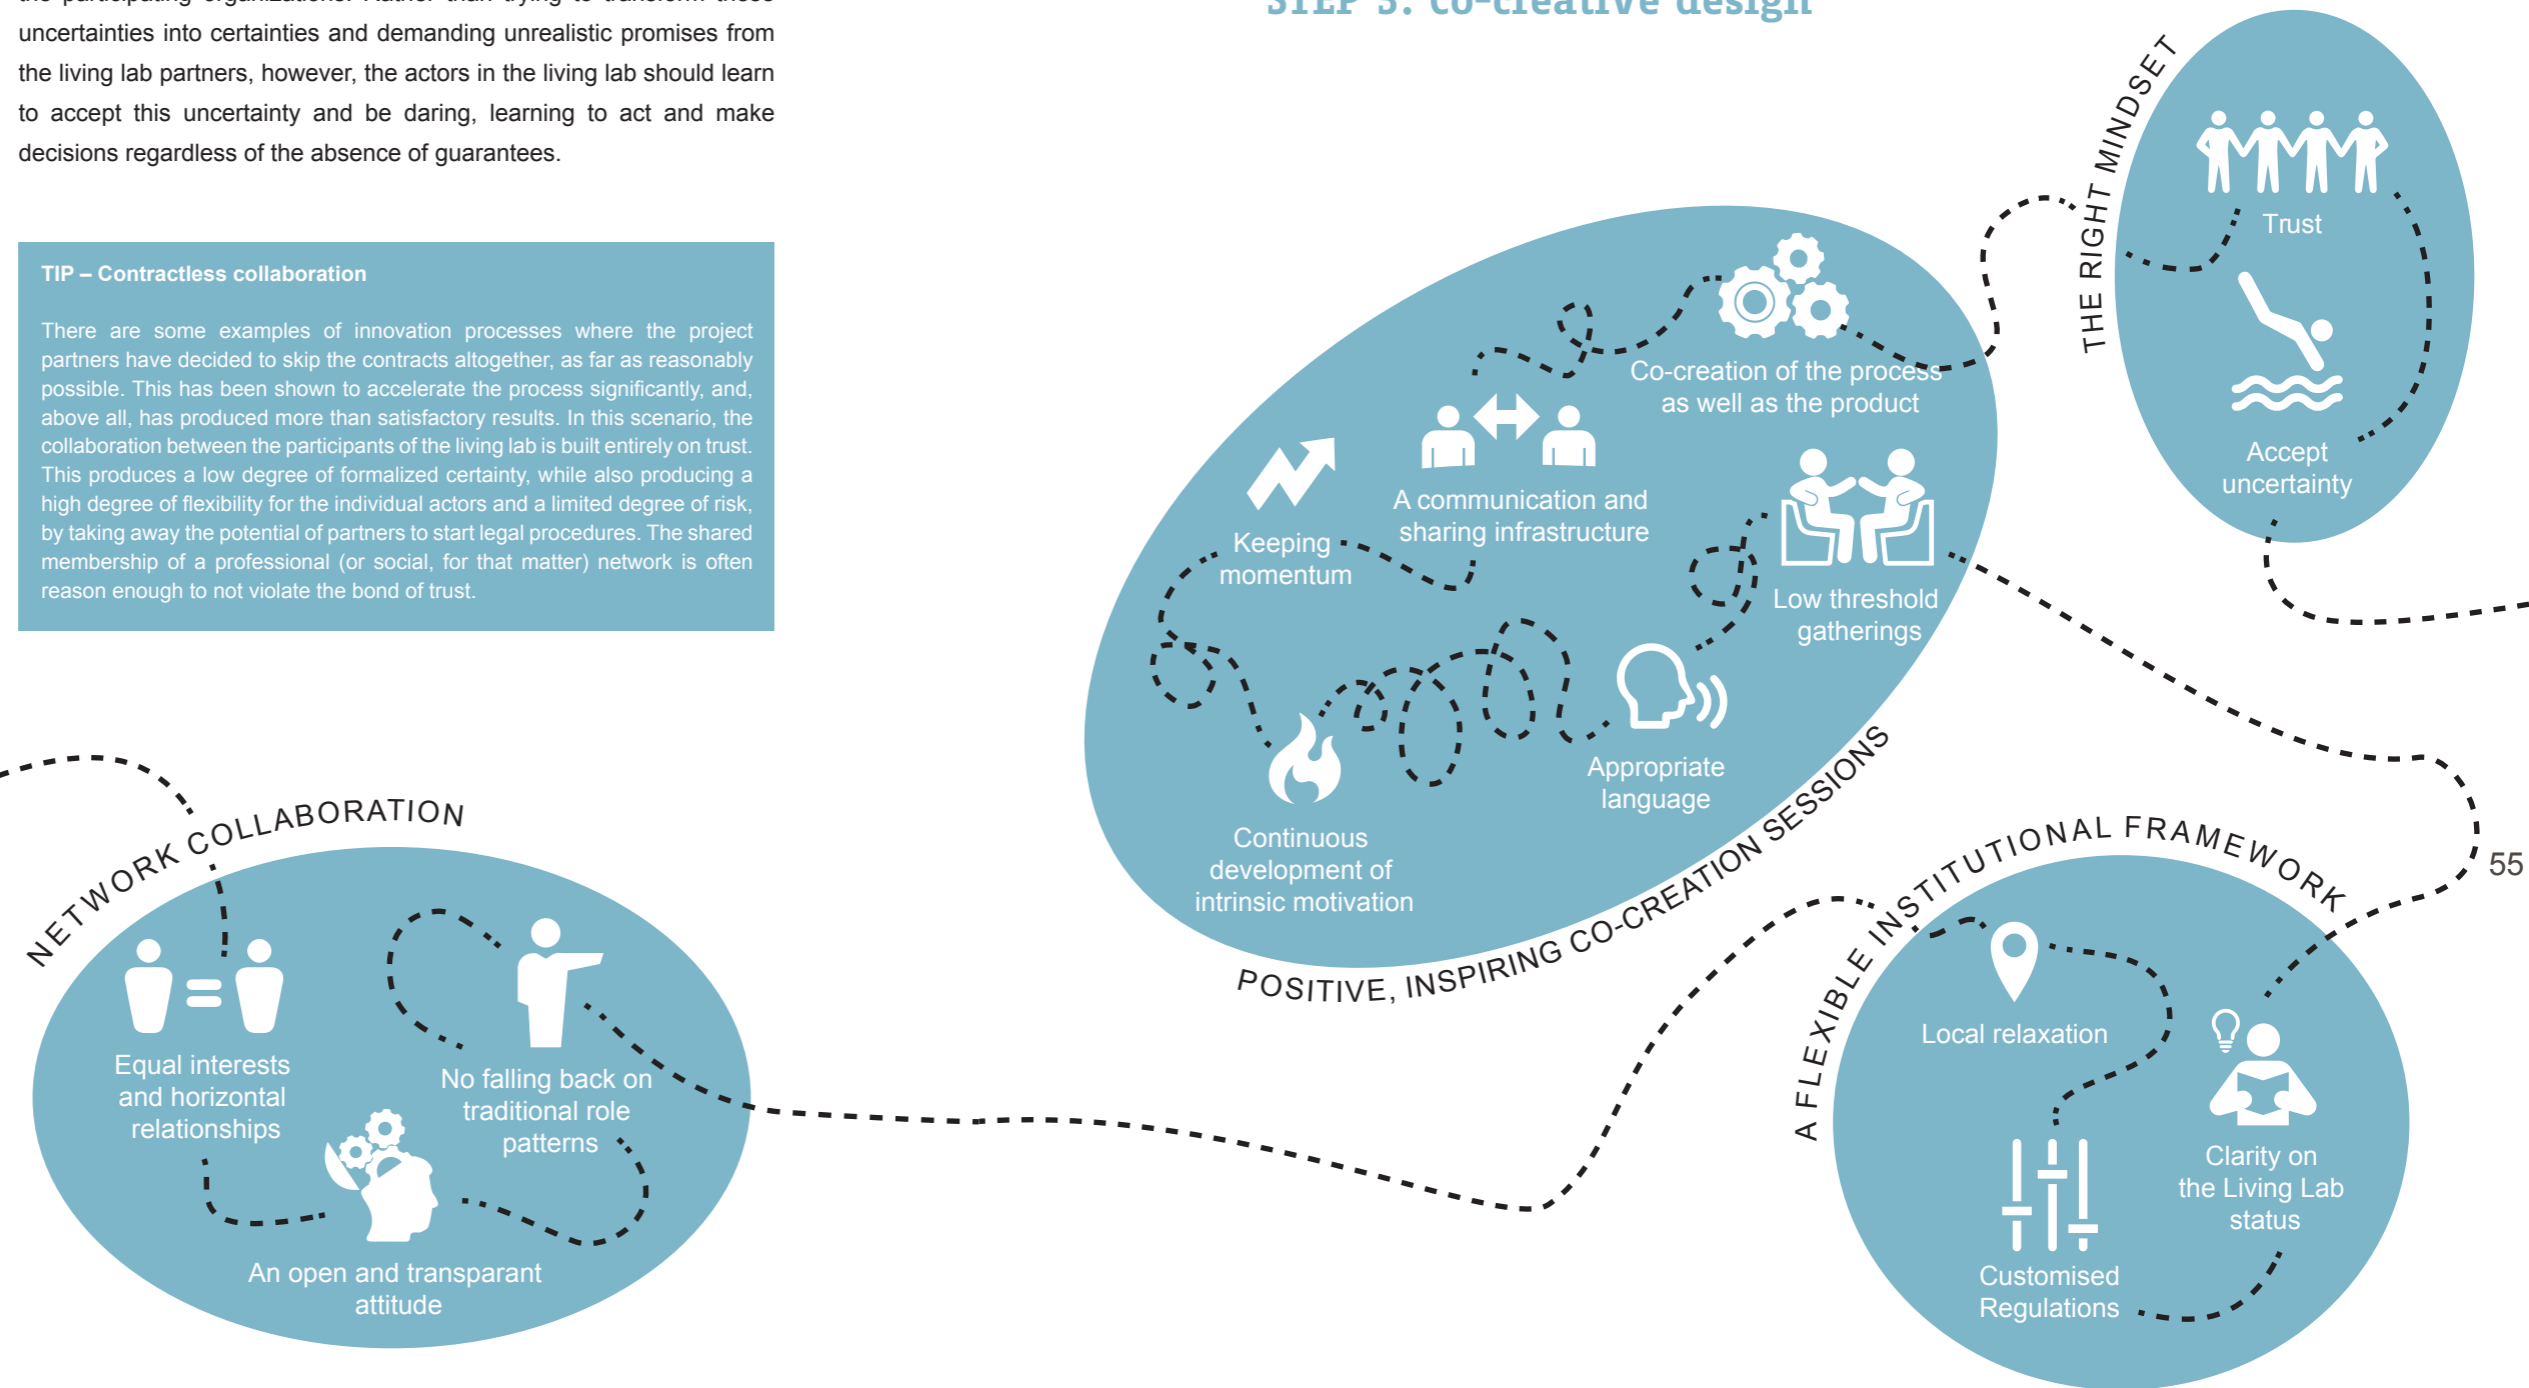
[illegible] uncertainties into certainties and demanding unrealistic promises from the living lab partners, however, the actors in the living lab should learn to accept this uncertainty and be daring, learning to act and make decisions regardless of the absence of guarantees.

STEP 3: Co-creative design

TIP – Contractless collaboration

There are some examples of innovation processes where the project partners have decided to skip the contracts altogether, as far as reasonably possible. This has been shown to accelerate the process significantly, and, above all, has produced more than satisfactory results. In this scenario, the collaboration between the participants of the living lab is built entirely on trust. This produces a low degree of formalized certainty, while also producing a high degree of flexibility for the individual actors and a limited degree of risk, by taking away the potential of partners to start legal procedures. The shared membership of a professional (or social, for that matter) network is often reason enough to not violate the bond of trust.

THE RIGHT MINDSET

Trust

Accept uncertainty

Co-creation of the process as well as the product

A communication and sharing infrastructure

Keeping momentum

Low threshold gatherings

Appropriate language

Continuous development of intrinsic motivation

POSITIVE, INSPIRING CO-CREATION SESSIONS

NETWORK COLLABORATION

Equal interests and horizontal relationships

No falling back on traditional role patterns

An open and transparant attitude

A FLEXIBLE INSTITUTIONAL FRAMEWORK

Local relaxation

Clarity on the Living Lab status

Customised Regulations

55